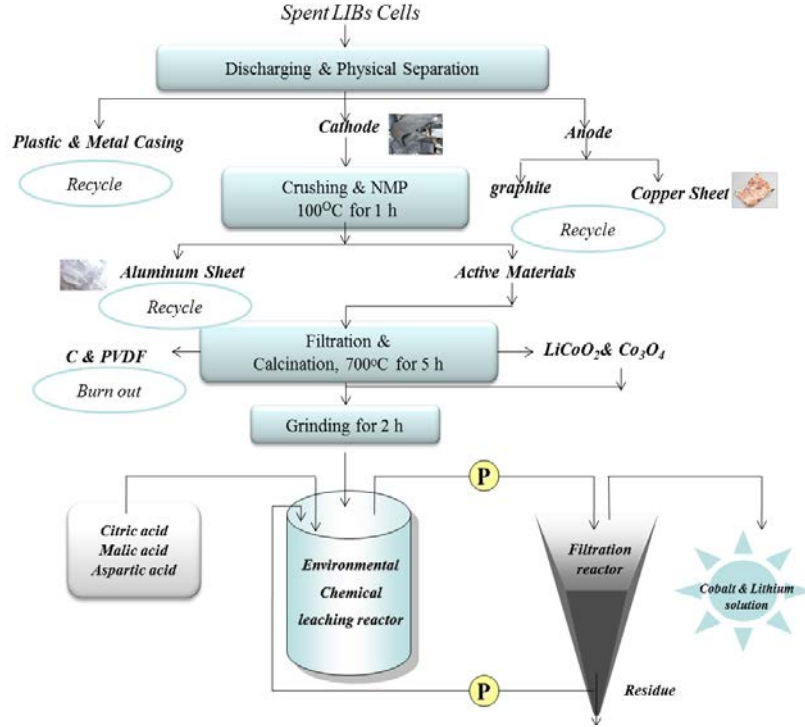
Spent LIBs Cells

Discharging & Physical Separation

Plastic & Metal Casing

Recycle

Cathode

Anode

graphite

Copper Sheet

Recycle

Crushing & NMP $100^{O}C$ for 1 h

Aluminum Sheet

Recycle

Active Materials

C & PVDF

Burn out

Filtration & Calcination, $700^{o}C$ for 5 h

$LiCoO_2$& $Co_3O_4$

Grinding for 2 h

P

Citric acid
Malic acid
Aspartic acid

Environmental Chemical leaching reactor

Filtration reactor

Cobalt & Lithium solution

P

Residue